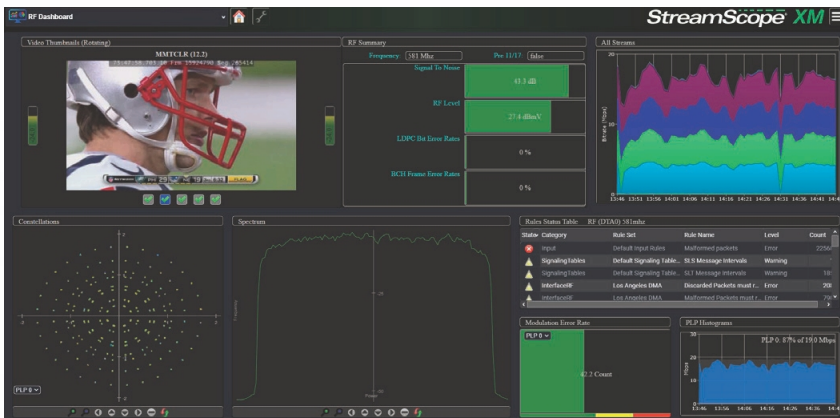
RF Dashboard

StreamScope XM

Video Thumbnails (Rotating)

MMTCLR (12.2)

RF Summary

Frequency: 581 Mhz

Pre 11/17: false

Signal To Noise

41.3 dB

RF Level

27.4 dBmV

LDPC Bit Error Rates

0 %

BCH Frame Error Rates

0 %

All Streams

20

Bitrate (Mbps)

13:46 13:51 13:56 14:01 14:06 14:11 14:16 14:21 14:26 14:31 14:36 14:41 14:4

Constellations

PLP 0

Spectrum

Rules Status Table: RF (DTA0) 581mhz

| Status | Category | Rule Set | Rule Name | Level | Count |
|---|---|---|---|---|---|
| | Input | Default Input Rules | Malformed packets | Error | 2250 |
| | SignalingTables | Default Signaling Table... | SLS Message Intervals | Warning | 1 |
| | SignalingTables | Default Signaling Table... | SLT Message intervals | Warning | 18 |
| | Interface## | Los Angeles DMA | Discarded Packets must r... | Error | 208 |
| | Interface## | Los Angeles DMA | Malformed Packets must r... | Error | 79 |

Modulation Error Rate

PLP 0

42.2 Count

PLP Histograms

PLP 0: 87% of 19.0 Mbps

30

Mbps

13:46 13:56 14:06 14:16 14:26 14:36